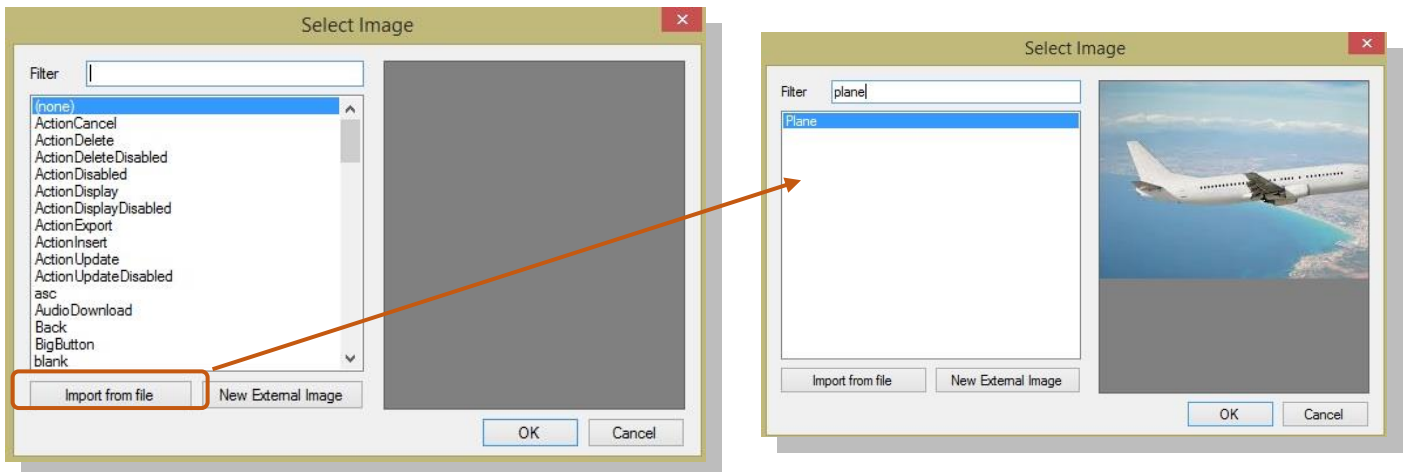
Select Image

Filter

(none)
ActionCancel
ActionDelete
ActionDeleteDisabled
ActionDisabled
ActionDisplay
ActionDisplayDisabled
ActionExport
ActionInsert
ActionUpdate
ActionUpdateDisabled
asc
AudioDownload
Back
BigButton
blank

Import from file
New External Image
OK
Cancel

Select Image

Filter plane

Plane

Import from file
New External Image
OK
Cancel